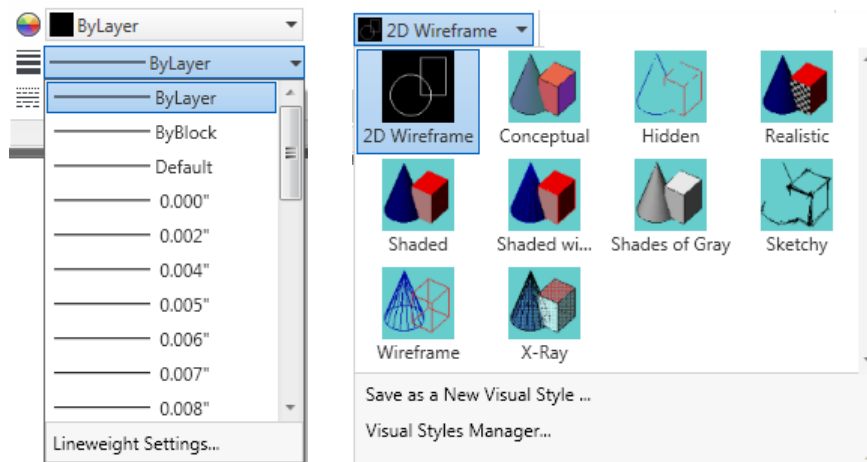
ByLayer
ByLayer
ByLayer
ByBlock
Default
0.000"
0.002"
0.004"
0.005"
0.006"
0.007"
0.008"
Lineweight Settings...

2D Wireframe
2D Wireframe
Conceptual
Hidden
Realistic
Shaded
Shaded wi...
Shades of Gray
Sketchy
Wireframe
X-Ray
Save as a New Visual Style ...
Visual Styles Manager...